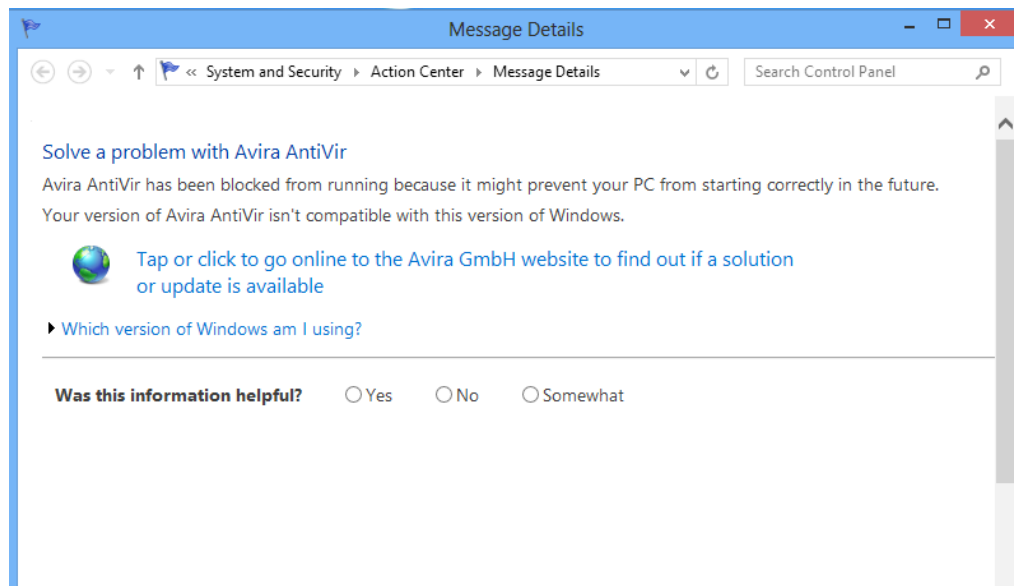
Message Details

« System and Security ▸ Action Center ▸ Message Details

Search Control Panel

Solve a problem with Avira AntiVir

Avira AntiVir has been blocked from running because it might prevent your PC from starting correctly in the future.

Your version of Avira AntiVir isn't compatible with this version of Windows.

Tap or click to go online to the Avira GmbH website to find out if a solution or update is available

Which version of Windows am I using?

Was this information helpful? Yes No Somewhat